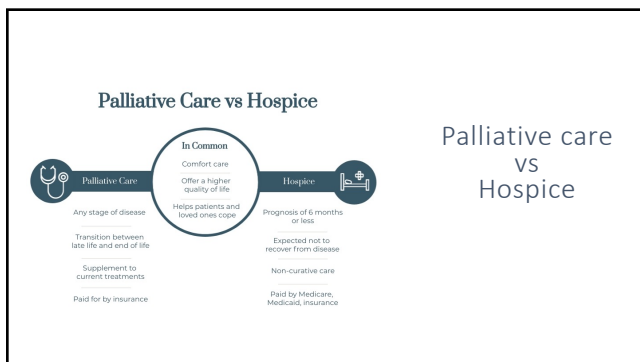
Palliative Care vs Hospice

In Common

Comfort care

Offer a higher quality of life

Helps patients and loved ones cope

Palliative Care

Any stage of disease

Transition between late life and end of life

Supplement to current treatments

Paid for by insurance

Hospice

Prognosis of 6 months or less

Expected not to recover from disease

Non-curative care

Paid by Medicare, Medicaid, insurance

Palliative care vs Hospice